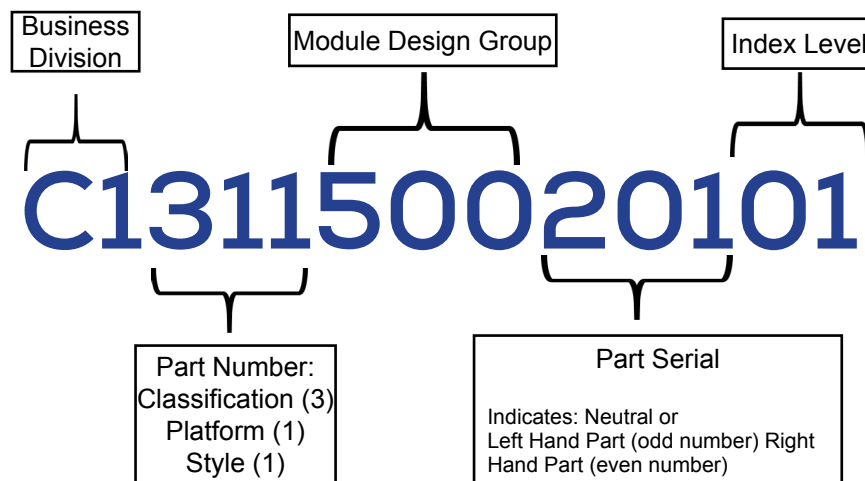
Business Division

Module Design Group

Index Level

C131150020101

Part Number:
Classification (3)
Platform (1)
Style (1)

Part Serial

Indicates: Neutral or Left Hand Part (odd number) Right Hand Part (even number)